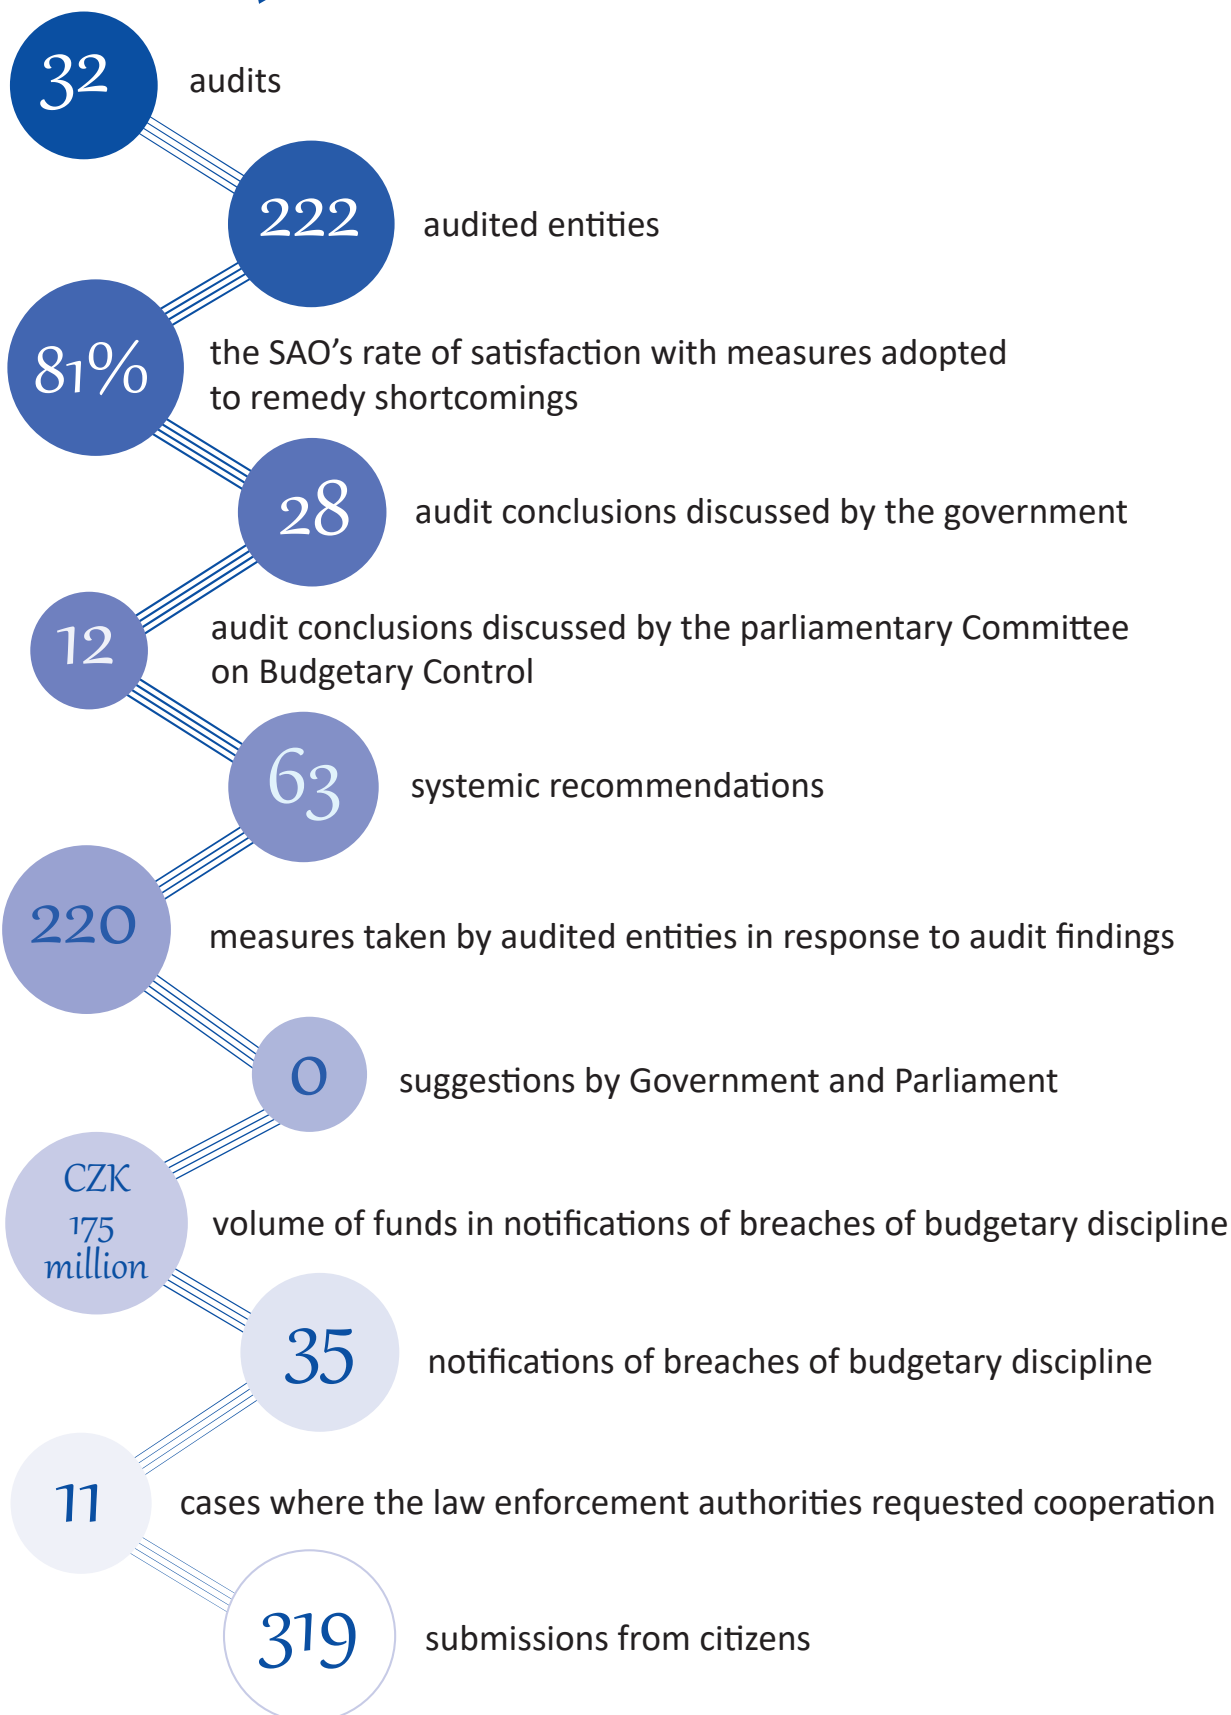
32 audits

222 audited entities

81% the SAO's rate of satisfaction with measures adopted to remedy shortcomings

28 audit conclusions discussed by the government

12 audit conclusions discussed by the parliamentary Committee on Budgetary Control

63 systemic recommendations

220 measures taken by audited entities in response to audit findings

0 suggestions by Government and Parliament

CZK 175 million volume of funds in notifications of breaches of budgetary discipline

35 notifications of breaches of budgetary discipline

11 cases where the law enforcement authorities requested cooperation

319 submissions from citizens